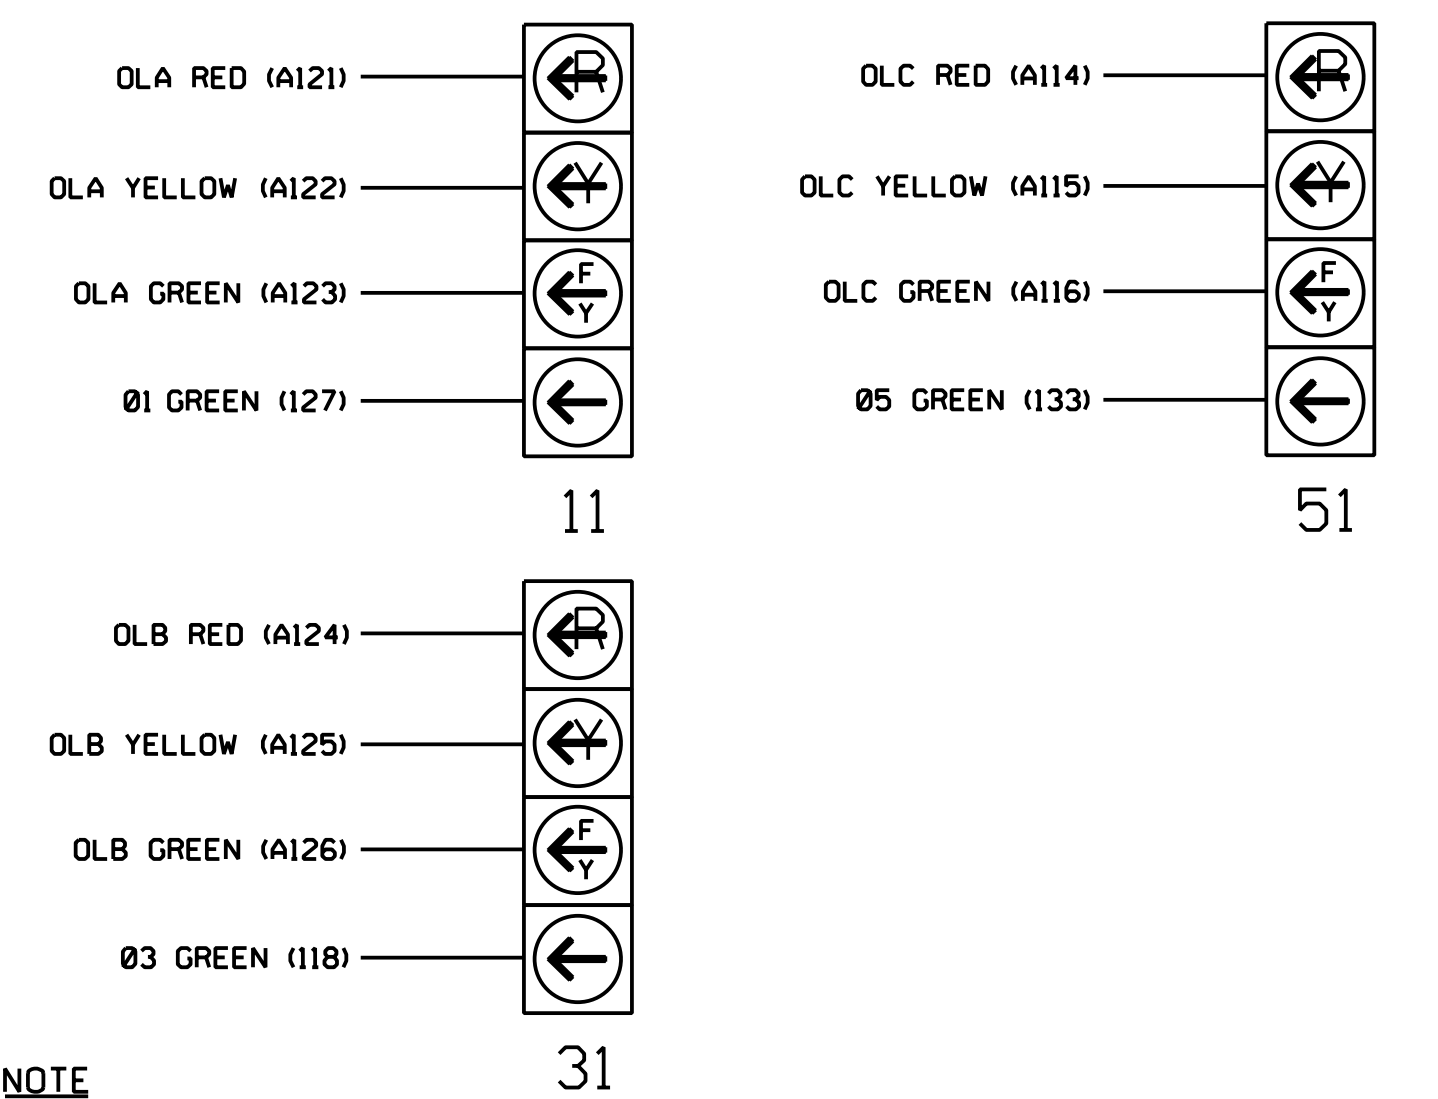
OLA RED (A121)

OLA YELLOW (A122)

OLA GREEN (A123)

01 GREEN (127)

R

Y

F
Y

11

OLC RED (A114)

OLC YELLOW (A115)

OLC GREEN (A116)

05 GREEN (133)

R

Y

F
Y

51

OLB RED (A124)

OLB YELLOW (A125)

OLB GREEN (A126)

03 GREEN (118)

R

Y

F
Y

31

NOTE